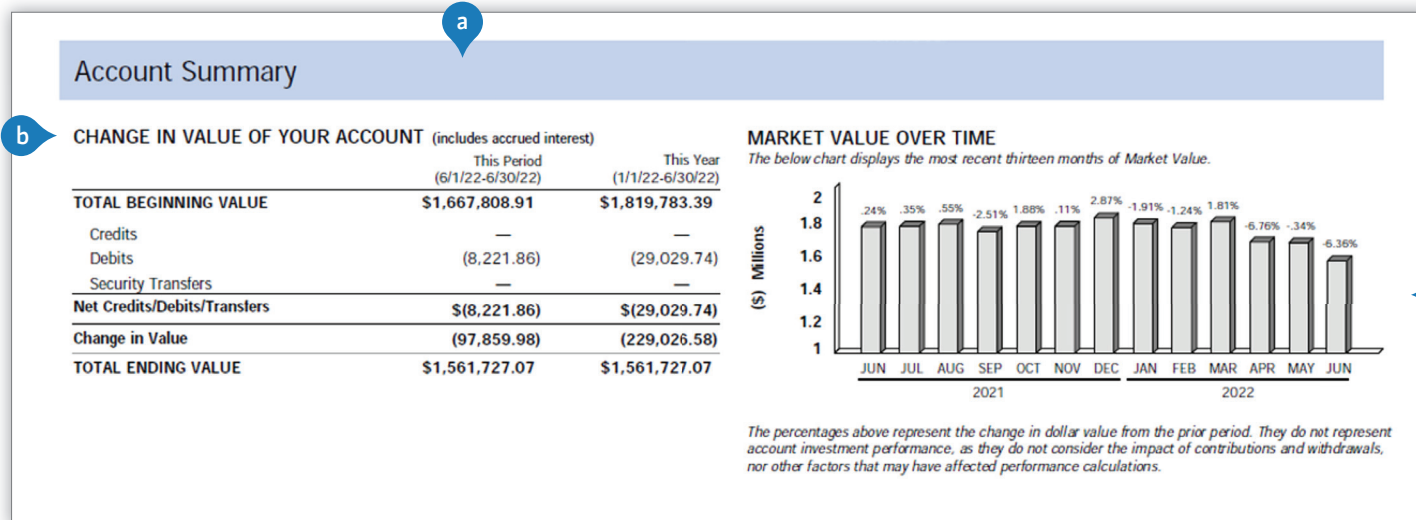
a

Account Summary

b

CHANGE IN VALUE OF YOUR ACCOUNT (includes accrued interest)

| | This Period (6/1/22-6/30/22) | This Year (1/1/22-6/30/22) |
|---|---|---|
| TOTAL BEGINNING VALUE | $1,667,808.91 | $1,819,783.39 |
| Credits | — | — |
| Debits | (8,221.86) | (29,029.74) |
| Security Transfers | — | — |
| Net Credits/Debits/Transfers | $(8,221.86) | $(29,029.74) |
| Change in Value | (97,859.98) | (229,026.58) |
| TOTAL ENDING VALUE | $1,561,727.07 | $1,561,727.07 |

MARKET VALUE OVER TIME

The below chart displays the most recent thirteen months of Market Value.

($) Millions

2
1.8
1.6
1.4
1.2
1

.24% .35% .55% -2.51% 1.88% .11% 2.87% -1.91% -1.24% 1.81% -6.76% -.34% -6.36%

JUN JUL AUG SEP OCT NOV DEC JAN FEB MAR APR MAY JUN

2021 2022

The percentages above represent the change in dollar value from the prior period. They do not represent account investment performance, as they do not consider the impact of contributions and withdrawals, nor other factors that may have affected performance calculations.